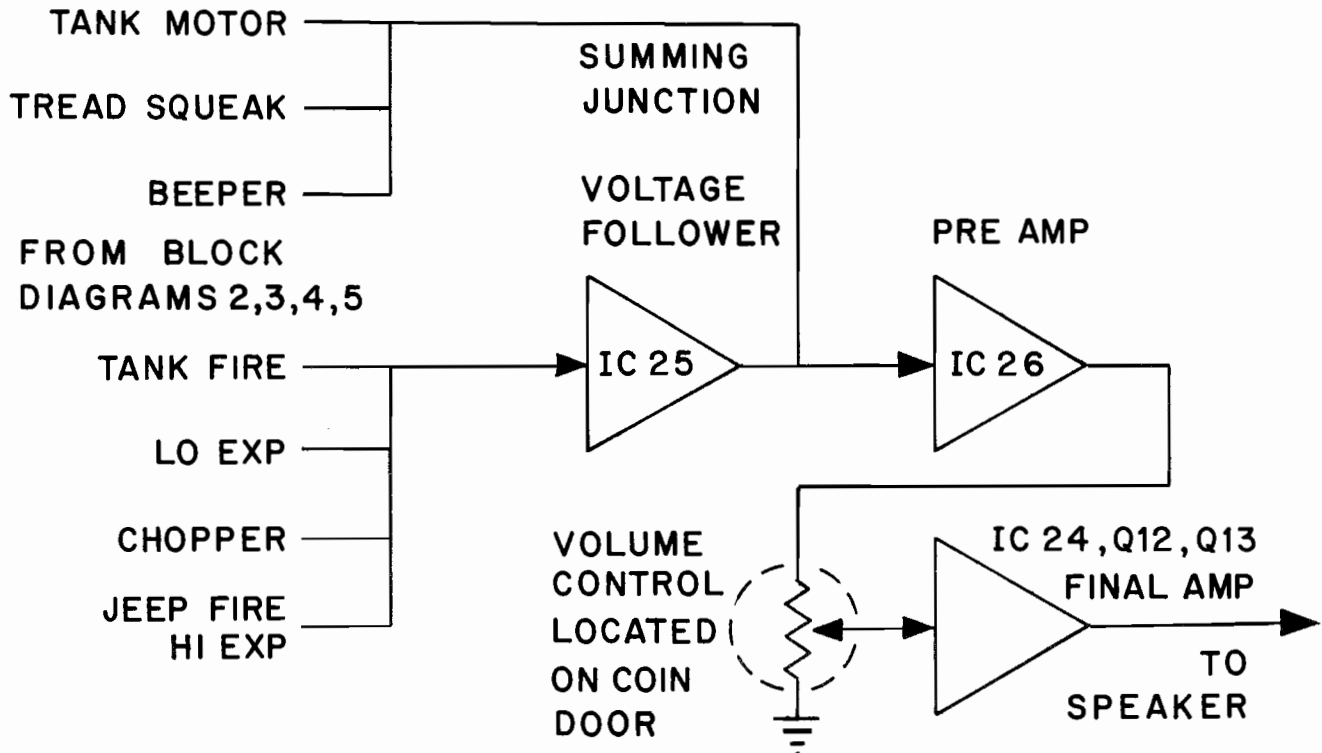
TANK MOTOR

TREAD SQUEAK

BEEPER

FROM BLOCK DIAGRAMS 2,3,4,5

TANK FIRE

LO EXP

CHOPPER

JEEP FIRE HI EXP

SUMMING JUNCTION

VOLTAGE FOLLOWER

IC 25

PRE AMP

IC 26

VOLUME CONTROL LOCATED ON COIN DOOR

IC 24, Q12, Q13 FINAL AMP

TO SPEAKER